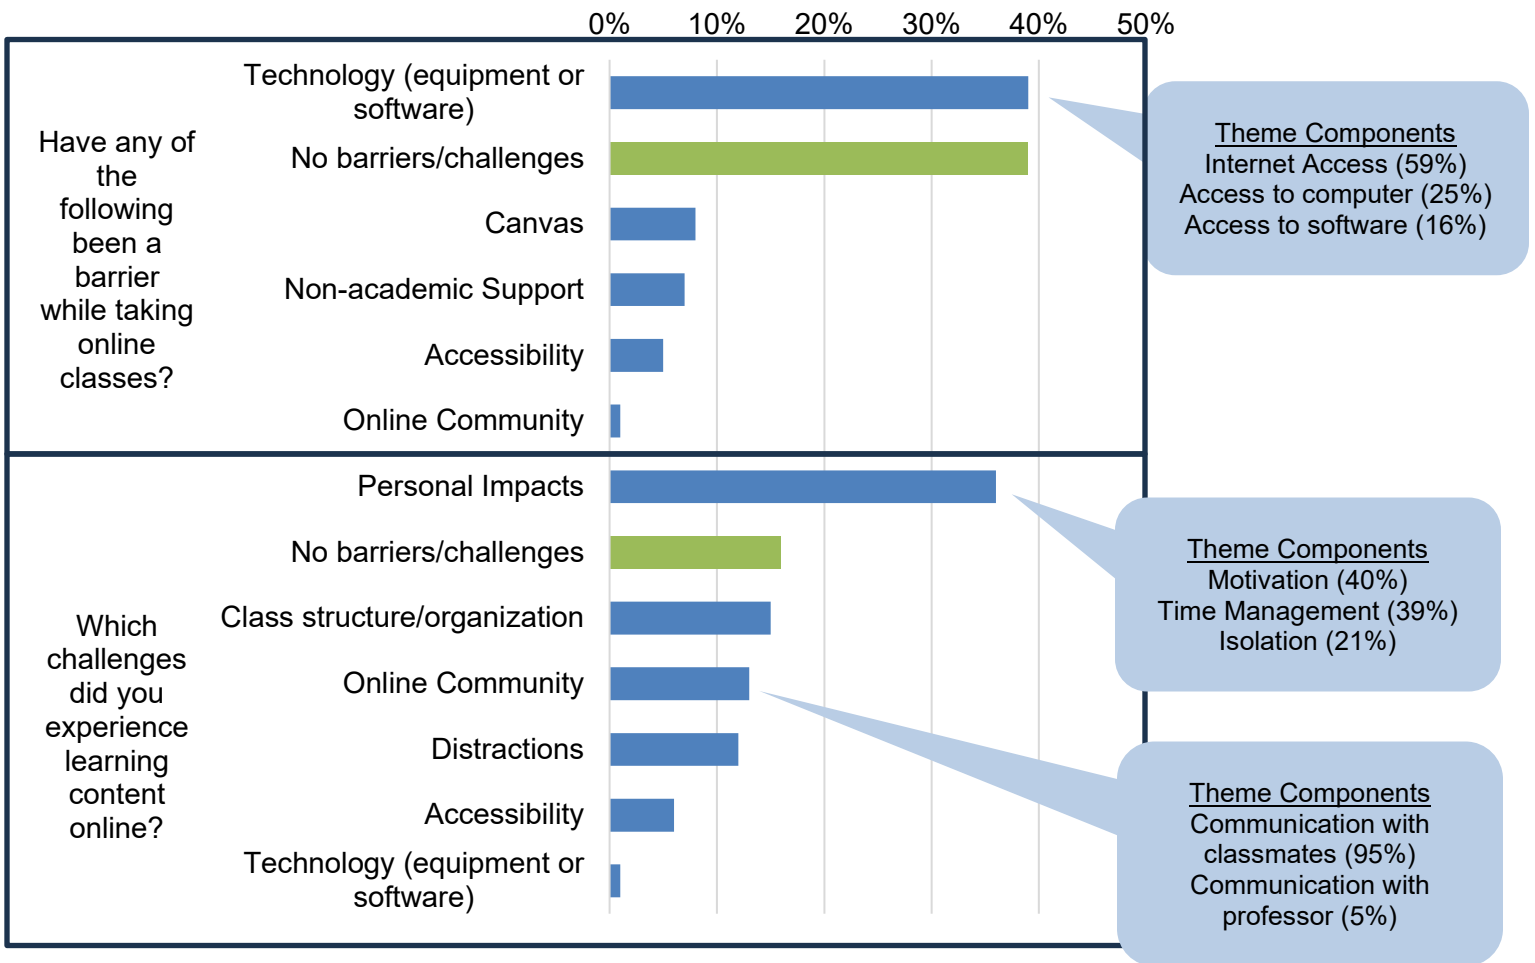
0% 10% 20% 30% 40% 50%

Have any of the following been a barrier while taking online classes?

Technology (equipment or software)
No barriers/challenges
Canvas
Non-academic Support
Accessibility
Online Community

Theme Components
Internet Access (59%)
Access to computer (25%)
Access to software (16%)

Which challenges did you experience learning content online?

Personal Impacts
No barriers/challenges
Class structure/organization
Online Community
Distractions
Accessibility
Technology (equipment or software)

Theme Components
Motivation (40%)
Time Management (39%)
Isolation (21%)

Theme Components
Communication with classmates (95%)
Communication with professor (5%)